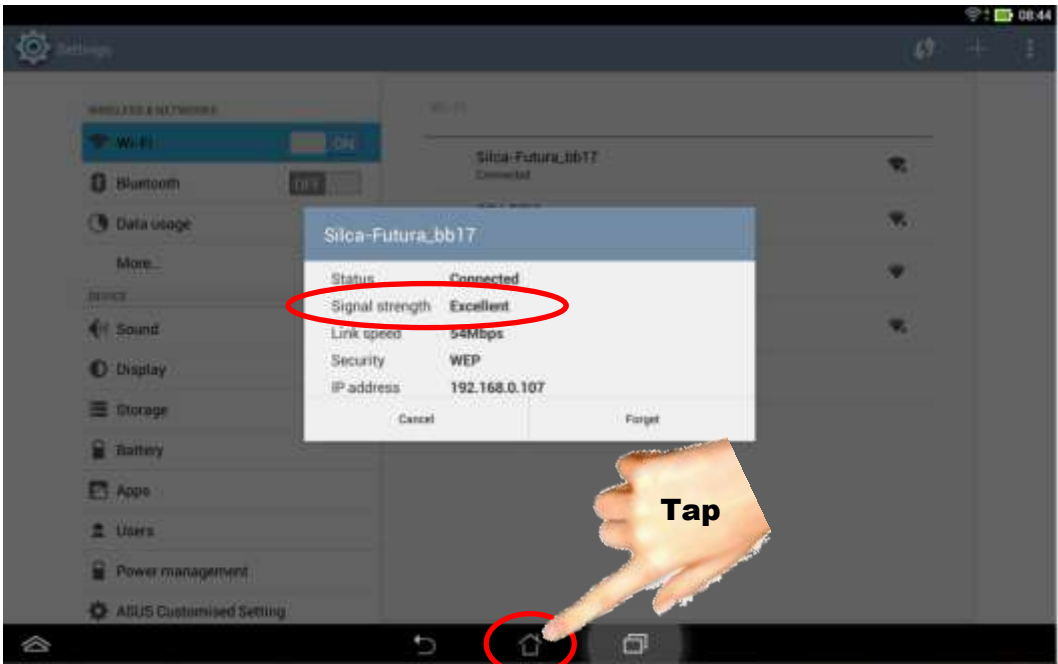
08:44

Settings

WIRELESS & NETWORKS

Wi-Fi ON

Bluetooth OFF

Data usage

More...

DEVICE

Sound

Display

Storage

Battery

Apps

Users

Power management

ASUS Customised Setting

Wi-Fi

Silca-Futura_bb17
Connected

Silca-Futura_bb17

Status Connected
Signal strength Excellent
Link speed 54Mbps
Security WEP
IP address 192.168.0.107

Cancel
Forget

Tap